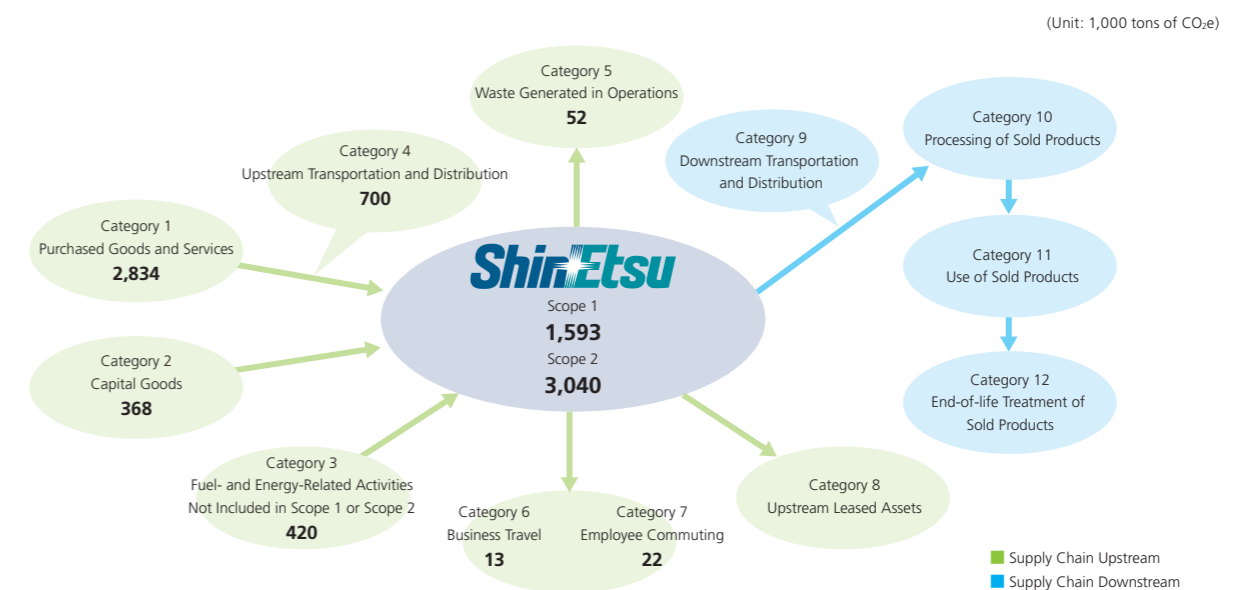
(Unit: 1,000 tons of $CO_2$e)

Category 5
Waste Generated in Operations
52

Category 4
Upstream Transportation and Distribution
700

Category 1
Purchased Goods and Services
2,834

Category 2
Capital Goods
368

Category 3
Fuel- and Energy-Related Activities
Not Included in Scope 1 or Scope 2
420

Category 6
Business Travel
13

Category 7
Employee Commuting
22

Category 8
Upstream Leased Assets

ShinEtsu
Scope 1
1,593
Scope 2
3,040

Category 9
Downstream Transportation and Distribution

Category 10
Processing of Sold Products

Category 11
Use of Sold Products

Category 12
End-of-life Treatment of Sold Products

Supply Chain Upstream
Supply Chain Downstream